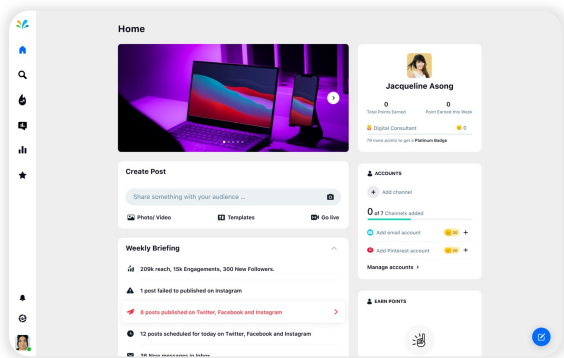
Home

Jacqueline Asong

0
Total Points Earned

0
Point Earned this Week

Digital Consultant

0

75 more points to get a Platinum Badge

Create Post

Share something with your audience ...

Photo/ Video

Templates

Go live

Weekly Briefing

209k reach, 15k Engagements, 300 New Followers.

1 post failed to published on Instagram

8 posts published on Twitter, Facebook and Instagram

12 posts scheduled for today on Twitter, Facebook and Instagram

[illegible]

ACCOUNTS

Add channel

0 of 7 Channels added

Add email account

Add Pinterest account

Manage accounts

EARN POINTS